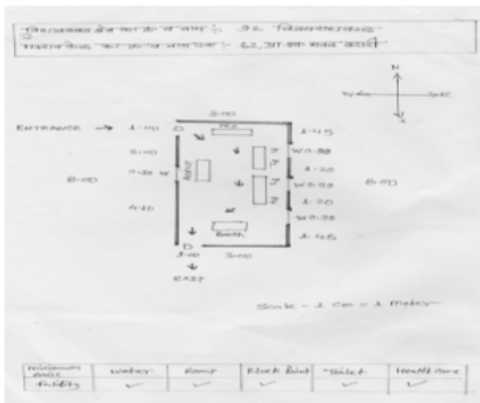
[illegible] :- 32. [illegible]
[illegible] :- 62, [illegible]

N
W E
S

ENTRANCE → 1.00 D
3.00
1.45
W 0.90
3.00
0.80 W
8.00
1.20
W 0.90
8.00
4.10
1.20
W 0.90
1.45
D
1.00 3.00
EXIT

Scale :- 1 cm = 1 Meter

| Minimum basic facility | Water | Ramp | Black Board | Toilet | Health care |
|---|---|---|---|---|---|
| | ✓ | ✓ | ✓ | ✓ | ✓ |